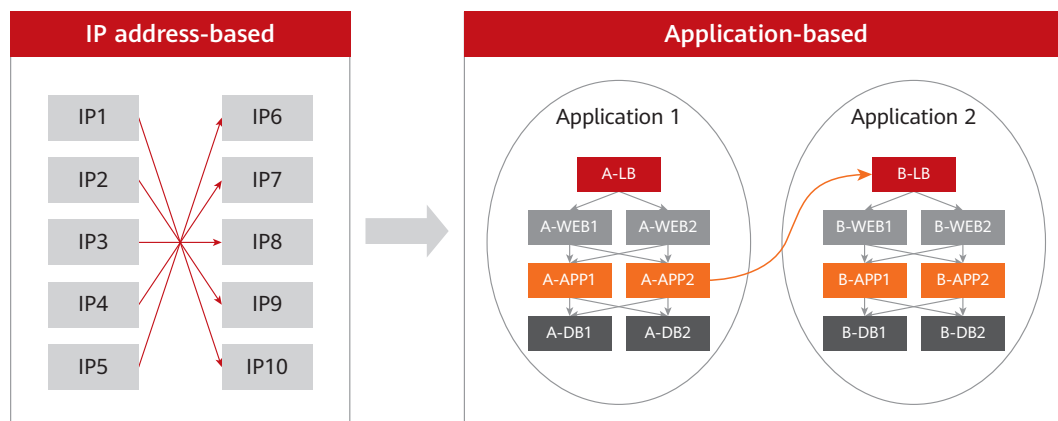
IP address-based

IP1
IP2
IP3
IP4
IP5

IP6
IP7
IP8
IP9
IP10

Application-based

Application 1

A-LB
A-WEB1
A-WEB2
A-APP1
A-APP2
A-DB1
A-DB2

Application 2

B-LB
B-WEB1
B-WEB2
B-APP1
B-APP2
B-DB1
B-DB2